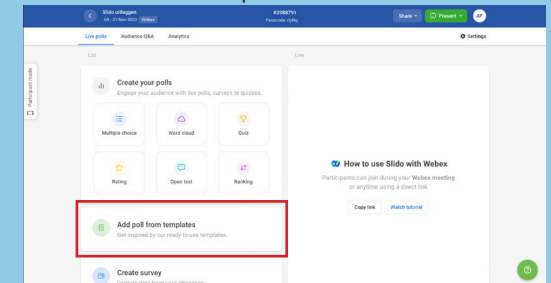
Slido uitleggen
04 - 07 Nov 2022 Webex

#3198751
Passcode: rL9Nj

Share
Present
AF

Live polls
Audience Q&A
Analytics
Settings

List
Live

Participant mode

Create your polls
Engage your audience with live polls, surveys or quizzes.

Multiple choice
Word cloud
Quiz
Rating
Open text
Ranking

Add poll from templates
Get inspired by our ready-to-use templates.

Create survey
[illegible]

How to use Slido with Webex
Participants can join during your Webex meeting or anytime using a direct link

Copy link
Watch tutorial